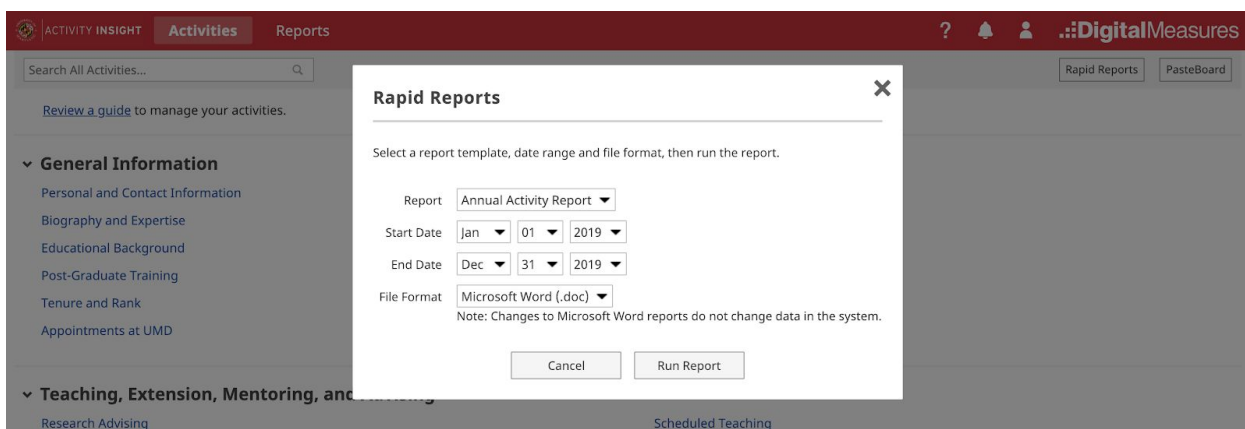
ACTIVITY INSIGHT Activities Reports

? .::DigitalMeasures

Search All Activities...

Rapid Reports PasteBoard

Review a guide to manage your activities.

General Information

Personal and Contact Information

Biography and Expertise

Educational Background

Post-Graduate Training

Tenure and Rank

Appointments at UMD

Teaching, Extension, Mentoring, and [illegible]

Research Advising

Scheduled Teaching

Rapid Reports

Select a report template, date range and file format, then run the report.

Report Annual Activity Report

Start Date Jan 01 2019

End Date Dec 31 2019

File Format Microsoft Word (.doc)

Note: Changes to Microsoft Word reports do not change data in the system.

Cancel Run Report